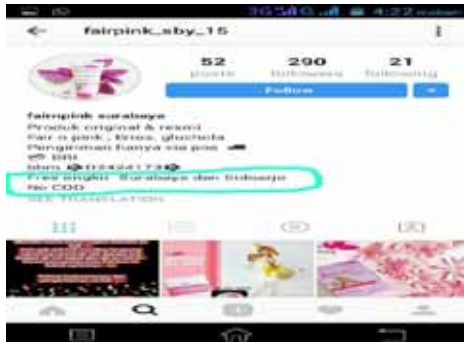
fairpink_sby_15

52 posts
290 followers
21 following

Follow

fairpink surabaya
Produk original & resmi
Fair n pink , Erios, glucteta
Pengiriman hanya via pos
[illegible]
bbm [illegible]
Free ongkir Surabaya dan Sidoarjo
No COD
SEE TRANSLATION